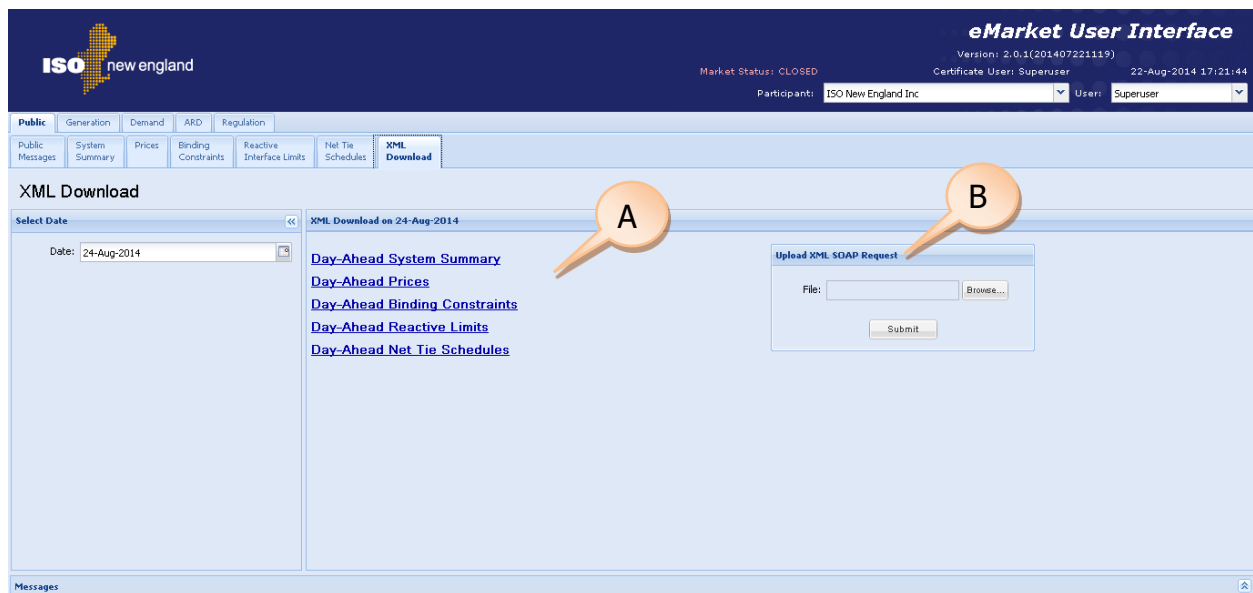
ISO new england

eMarket User Interface

Version: 2.0.1(201407221119)

Market Status: CLOSED

Certificate User: Superuser

22-Aug-2014 17:21:44

Participant: ISO New England Inc

User: Superuser

Public | Generation | Demand | ARD | Regulation

Public Messages | System Summary | Prices | Binding Constraints | Reactive Interface Limits | Net Tie Schedules | XML Download

XML Download

Select Date

Date: 24-Aug-2014

XML Download on 24-Aug-2014

A

B

Day-Ahead System Summary

Day-Ahead Prices

Day-Ahead Binding Constraints

Day-Ahead Reactive Limits

Day-Ahead Net Tie Schedules

Upload XML SOAP Request

File:

Browse...

Submit

Messages